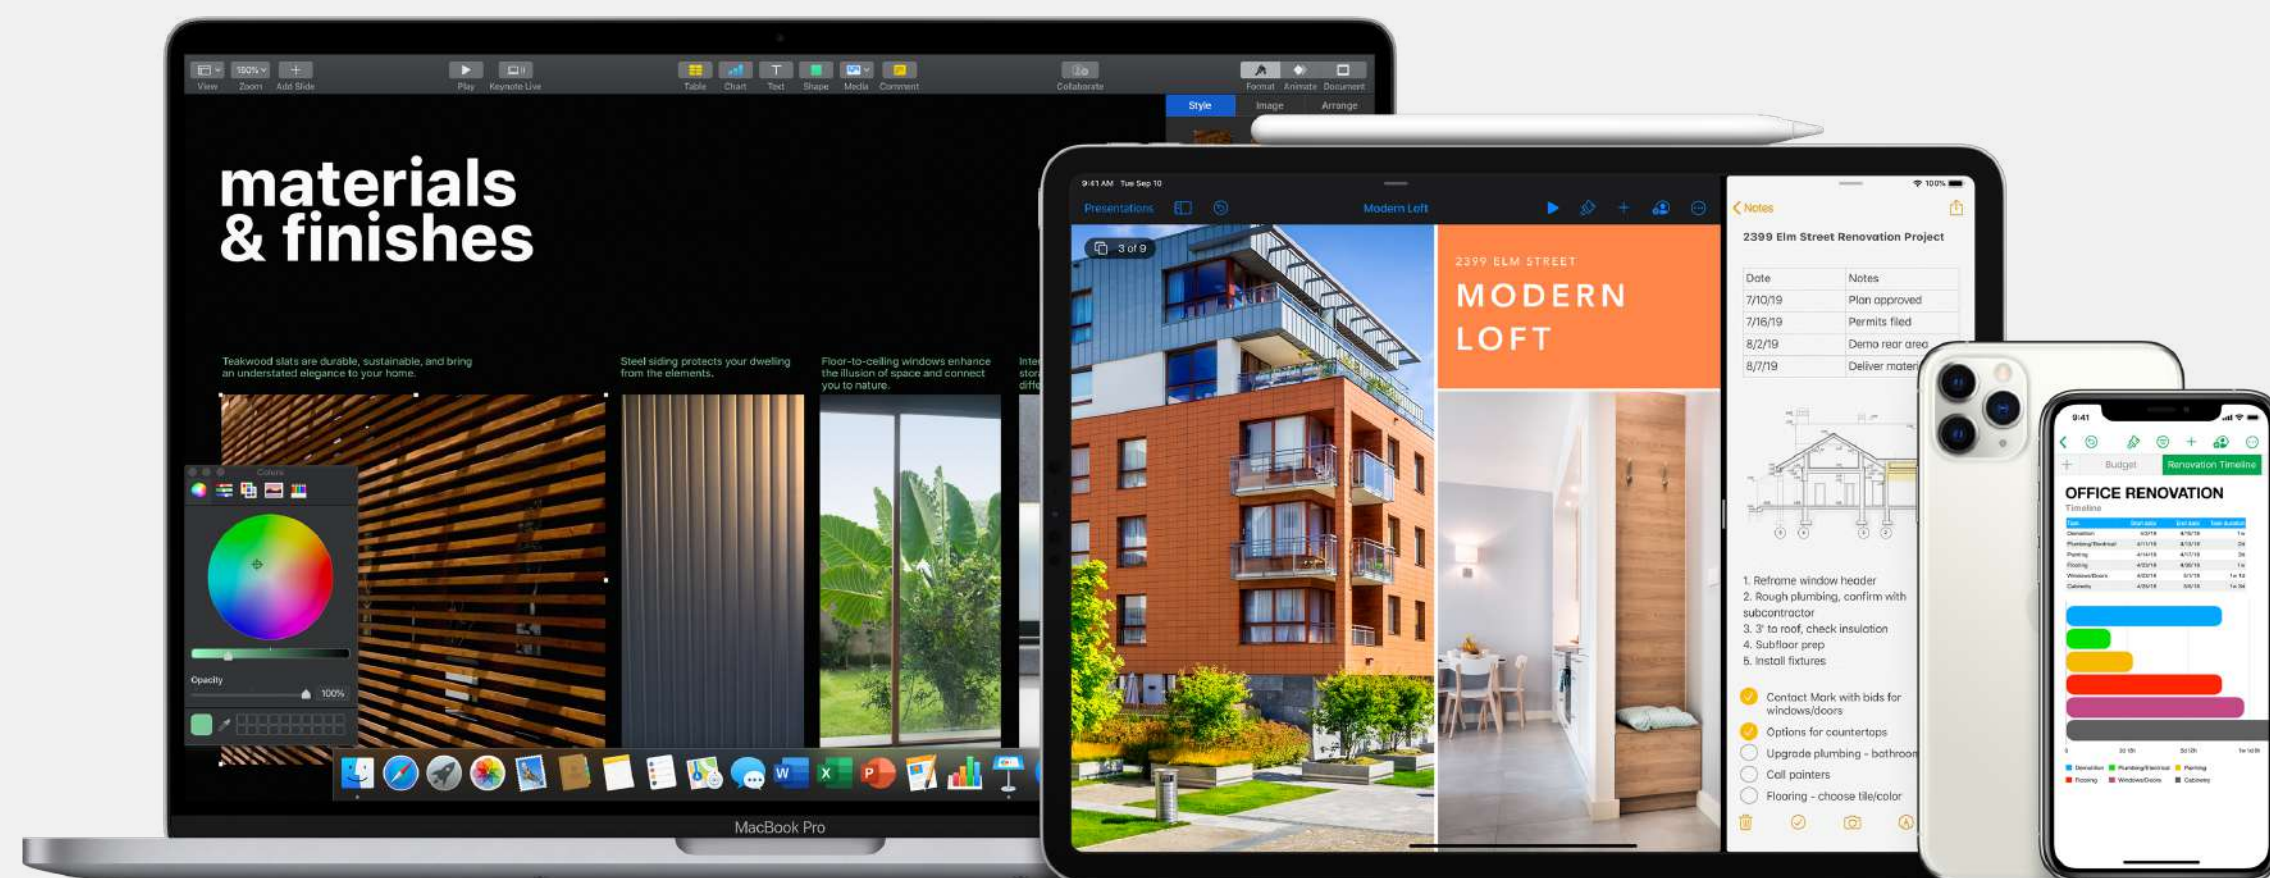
View Zoom Add Slide Play Keynote Live Table Chart Text Shape Media Comment Collaborate Format Animate Document

Style Image Arrange

materials & finishes

Teakwood slats are durable, sustainable, and bring an understated elegance to your home.

Steel siding protects your dwelling from the elements.

Floor-to-ceiling windows enhance the illusion of space and connect you to nature.

Colors

Opacity 100%

MacBook Pro

9:41 AM Tue Sep 10

Presentations Modern Loft

3 of 9

2399 ELM STREET

MODERN LOFT

Notes

2399 Elm Street Renovation Project

| Date | Notes |
|---|---|
| 7/10/19 | Plan approved |
| 7/16/19 | Permits filed |
| 8/2/19 | Demo rear area |
| 8/7/19 | Deliver mater |

1. Reframe window header
2. Rough plumbing, confirm with subcontractor
3. 3' to roof, check insulation
4. Subfloor prep
5. Install fixtures

Contact Mark with bids for windows/doors
Options for countertops
Upgrade plumbing - bathroon
Call painters
Flooring - choose tile/color

9:41

Budget Renovation Timeline

OFFICE RENOVATION
Timeline